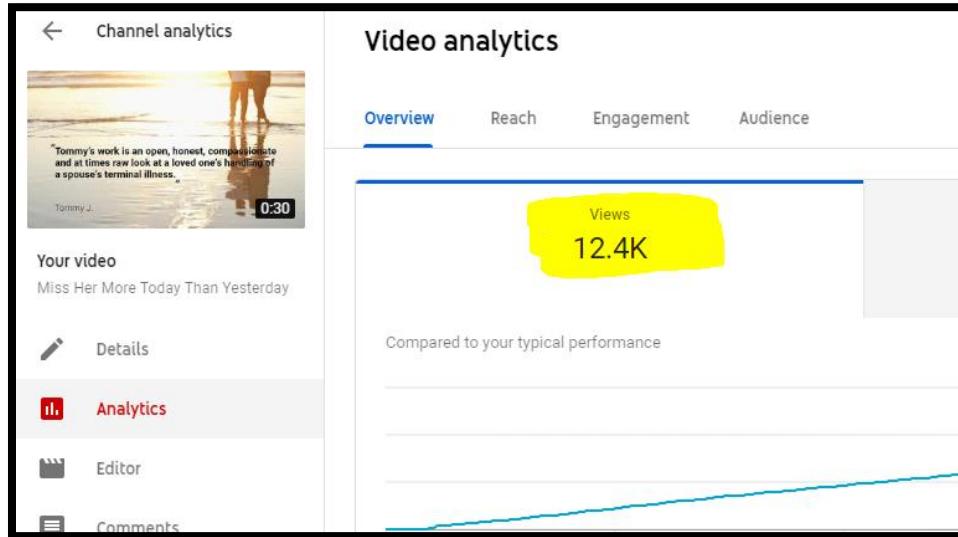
Channel analytics

"Tommy's work is an open, honest, compassionate and at times raw look at a loved one's handling of a spouse's terminal illness.

Tommy J.

0:30

Your video

Miss Her More Today Than Yesterday

Details

Analytics

Editor

Comments

Video analytics

Overview

Reach

Engagement

Audience

Views

12.4K

Compared to your typical performance